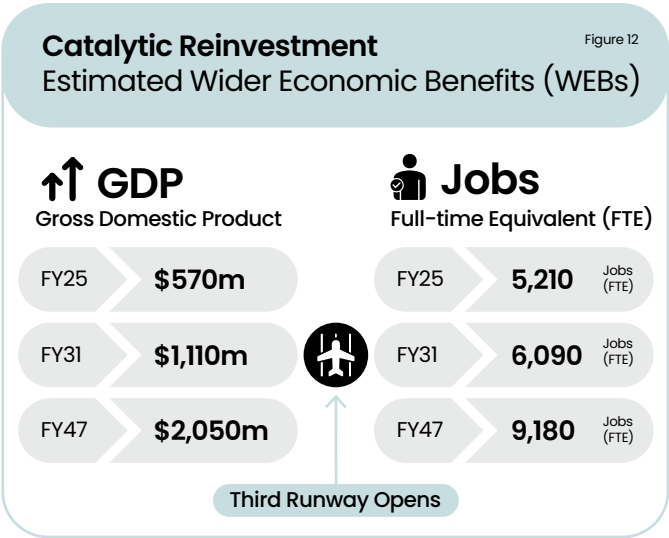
Catalytic Reinvestment
Figure 12
Estimated Wider Economic Benefits (WEBs)

GDP
Gross Domestic Product

| | |
|---|---|
| FY25 | $570m |
| FY31 | $1,110m |
| FY47 | $2,050m |

Jobs
Full-time Equivalent (FTE)

| | | |
|---|---|---|
| FY25 | 5,210 | Jobs (FTE) |
| FY31 | 6,090 | Jobs (FTE) |
| FY47 | 9,180 | Jobs (FTE) |

Third Runway Opens